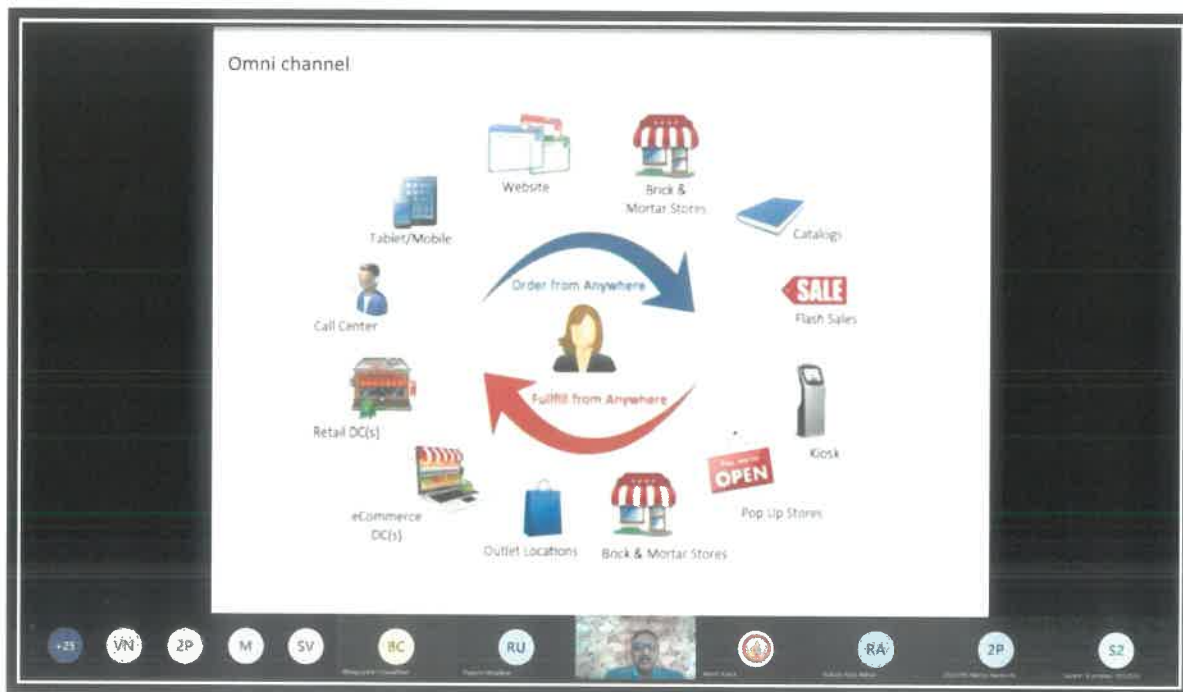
Omni channel

Website

Brick & Mortar Stores

Catalogs

Tablet/Mobile

Order from Anywhere

SALE

Flash Sales

Call Center

Fulfill from Anywhere

Kiosk

Retail DC(s)

OPEN

Pop Up Stores

eCommerce DC(s)

Outlet Locations

Brick & Mortar Stores

+25 VN 2P M SV BC RU RA 2P S2